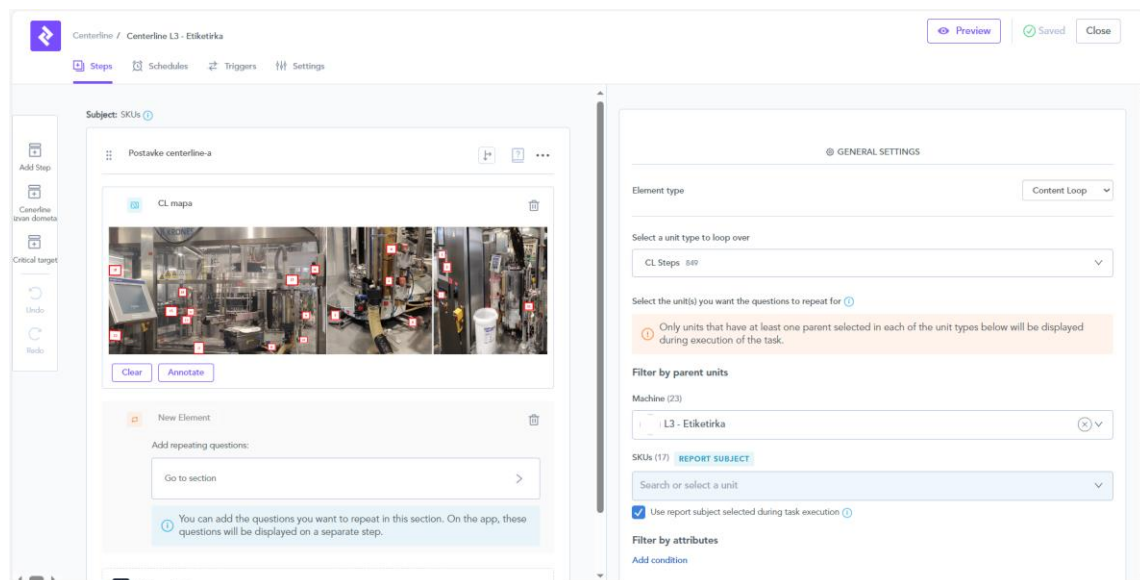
Centerline / Centerline L3 - Etiketirka

Preview
Saved
Close

Steps Schedules Triggers Settings

Add Step
Cenerline izvan dometa
Critical target
Undo
Redo

Subject: SKUs

Postavke centerline-a

CL mapa

Clear Annotate

New Element

Add repeating questions:

Go to section

You can add the questions you want to repeat in this section. On the app, these questions will be displayed on a separate step.

GENERAL SETTINGS

Element type
Content Loop

Select a unit type to loop over
CL Steps 849

Select the unit(s) you want the questions to repeat for

Only units that have at least one parent selected in each of the unit types below will be displayed during execution of the task.

Filter by parent units

Machine (23)
L3 - Etiketirka

SKUs (17) REPORT SUBJECT
Search or select a unit

Use report subject selected during task execution

Filter by attributes
Add condition